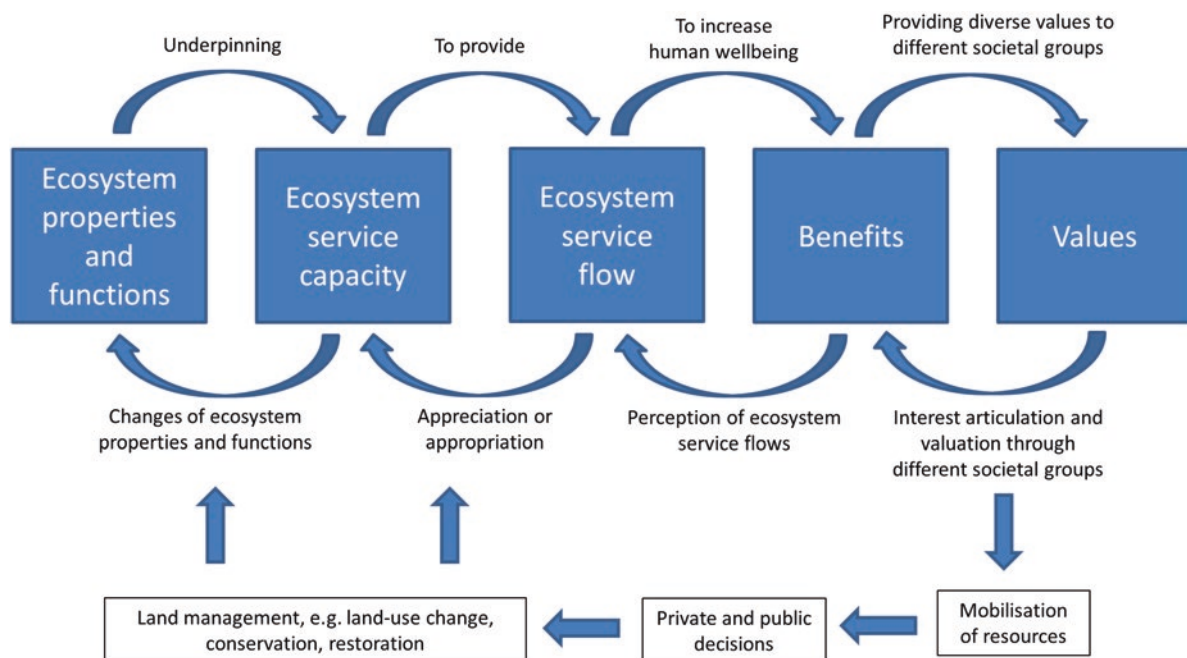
Underpinning

To provide

To increase human wellbeing

Providing diverse values to different societal groups

Ecosystem properties and functions

Ecosystem service capacity

Ecosystem service flow

Benefits

Values

Changes of ecosystem properties and functions

Appreciation or appropriation

Perception of ecosystem service flows

Interest articulation and valuation through different societal groups

Land management, e.g. land-use change, conservation, restoration

Private and public decisions

Mobilisation of resources